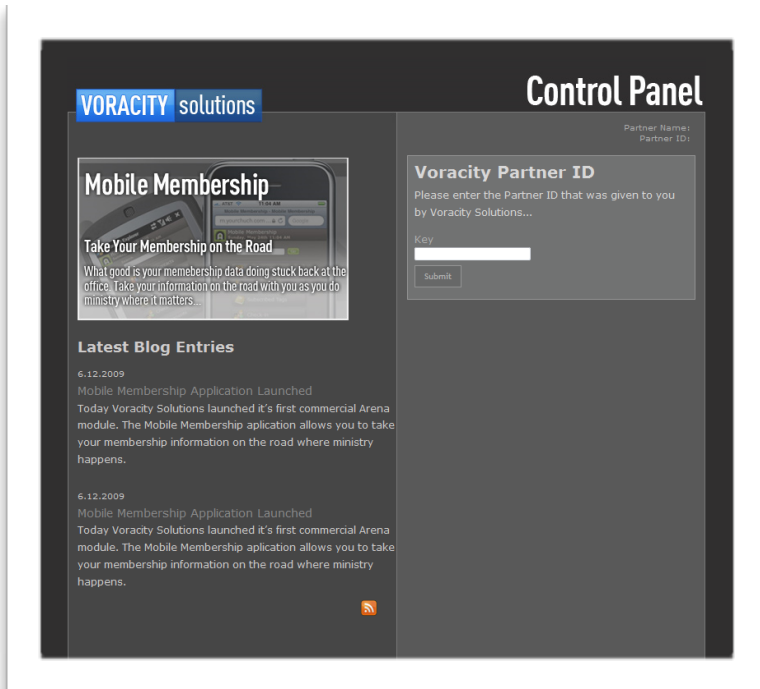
VORACITY solutions

Control Panel

Mobile Membership

Take Your Membership on the Road

What good is your memebership data doing stuck back at the office. Take your information on the road with you as you do ministry where it matters...

Latest Blog Entries

6.12.2009

Mobile Membership Application Launched

Today Voracity Solutions launched it's first commercial Arena module. The Mobile Membership aplication allows you to take your membership information on the road where ministry happens.

6.12.2009

Mobile Membership Application Launched

Today Voracity Solutions launched it's first commercial Arena module. The Mobile Membership aplication allows you to take your membership information on the road where ministry happens.

Partner Name:
Partner ID:

Voracity Partner ID

Please enter the Partner ID that was given to you by Voracity Solutions...

Key

Submit